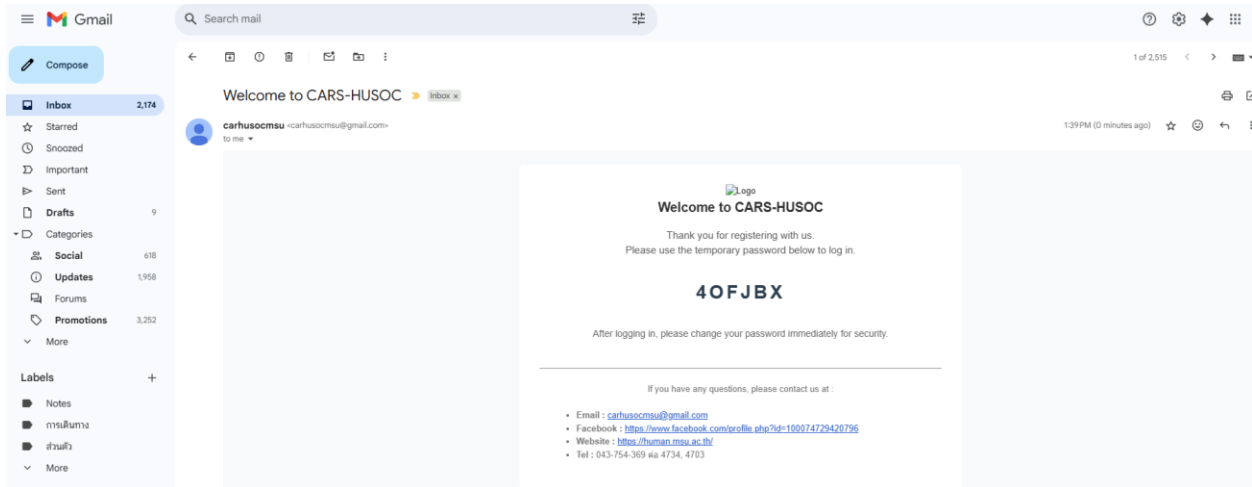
Gmail

Search mail

Compose

Inbox 2,174
Starred
Snoozed
Important
Sent
Drafts 9
Categories
Social 618
Updates 1,958
Forums
Promotions 3,252
More

Labels +
Notes
การเดินทาง
ส่วนตัว
More

1 of 2,515

Welcome to CARS-HUSOC Inbox ×

carhusocmsu <carhusocmsu@gmail.com>
to me

1:39 PM (0 minutes ago)

Logo
Welcome to CARS-HUSOC

Thank you for registering with us.
Please use the temporary password below to log in.

4OFJBX

After logging in, please change your password immediately for security.

If you have any questions, please contact us at :

• Email : carhusocmsu@gmail.com
• Facebook : https://www.facebook.com/profile.php?id=100074729420796
• Website : https://human.msu.ac.th/
• Tel : 043-754-369 ต่อ 4734, 4703